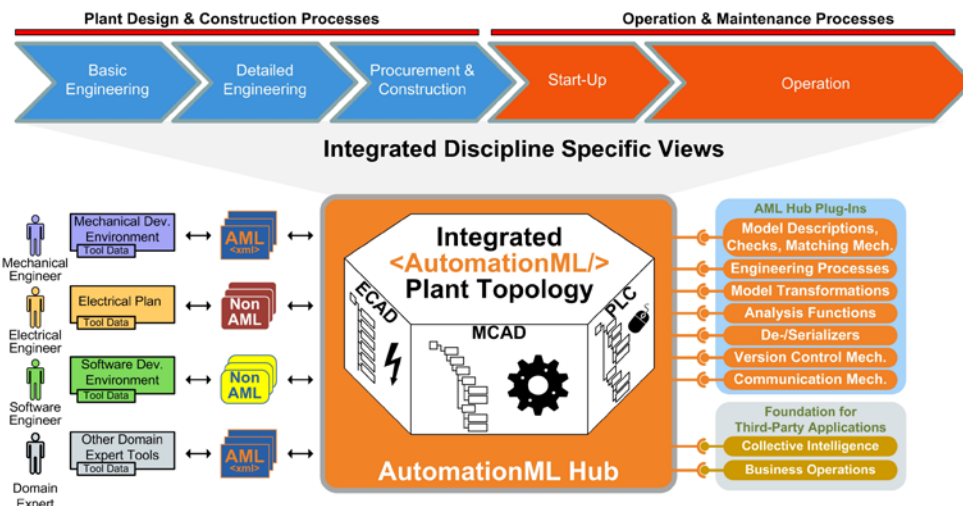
Plant Design & Construction Processes

Operation & Maintenance Processes

Basic Engineering

Detailed Engineering

Procurement & Construction

Start-Up

Operation

Integrated Discipline Specific Views

Mechanical Engineer

Mechanical Dev. Environment
Tool Data

AML
<xml>

Electrical Engineer

Electrical Plan
Tool Data

Non AML

Software Engineer

Software Dev. Environment
Tool Data

Non AML

Domain Expert

Other Domain Expert Tools
Tool Data

AML
<xml>

Integrated
<AutomationML/>
Plant Topology

ECAD

MCAD

PLC

AutomationML Hub

AML Hub Plug-Ins

Model Descriptions, Checks, Matching Mech.

Engineering Processes

Model Transformations

Analysis Functions

De-/Serializers

Version Control Mech.

Communication Mech.

Foundation for Third-Party Applications

Collective Intelligence

Business Operations